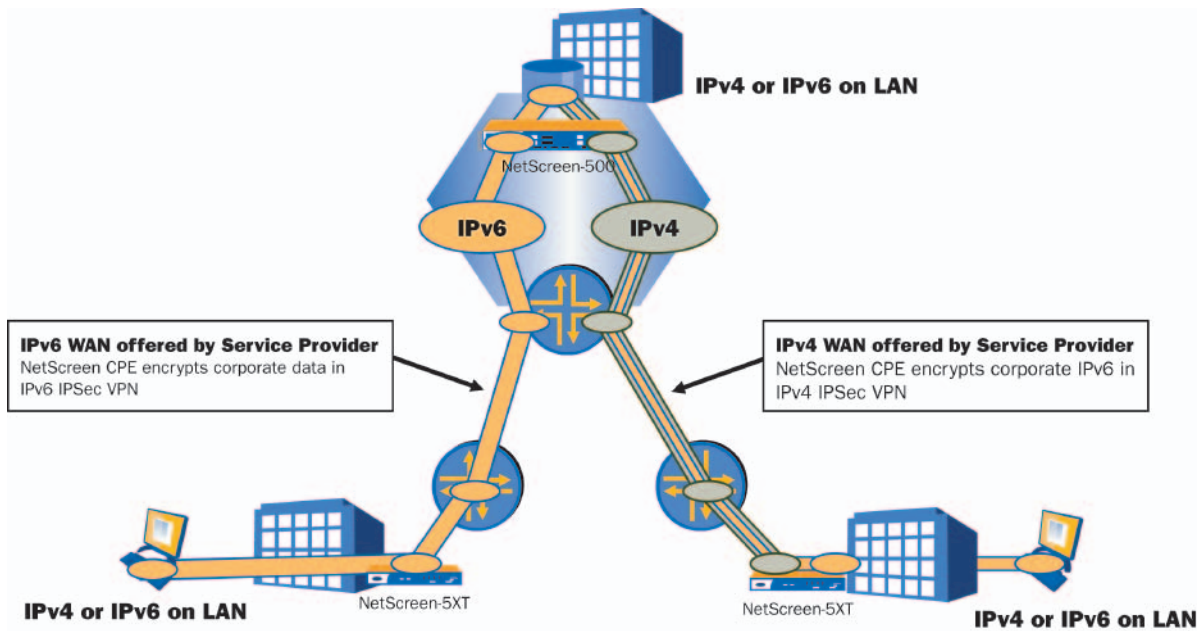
IPv4 or IPv6 on LAN

NetScreen-500

IPv6

IPv4

IPv6 WAN offered by Service Provider
NetScreen CPE encrypts corporate data in IPv6 IPSec VPN

IPv4 WAN offered by Service Provider
NetScreen CPE encrypts corporate IPv6 in IPv4 IPSec VPN

IPv4 or IPv6 on LAN

NetScreen-5XT

NetScreen-5XT

IPv4 or IPv6 on LAN